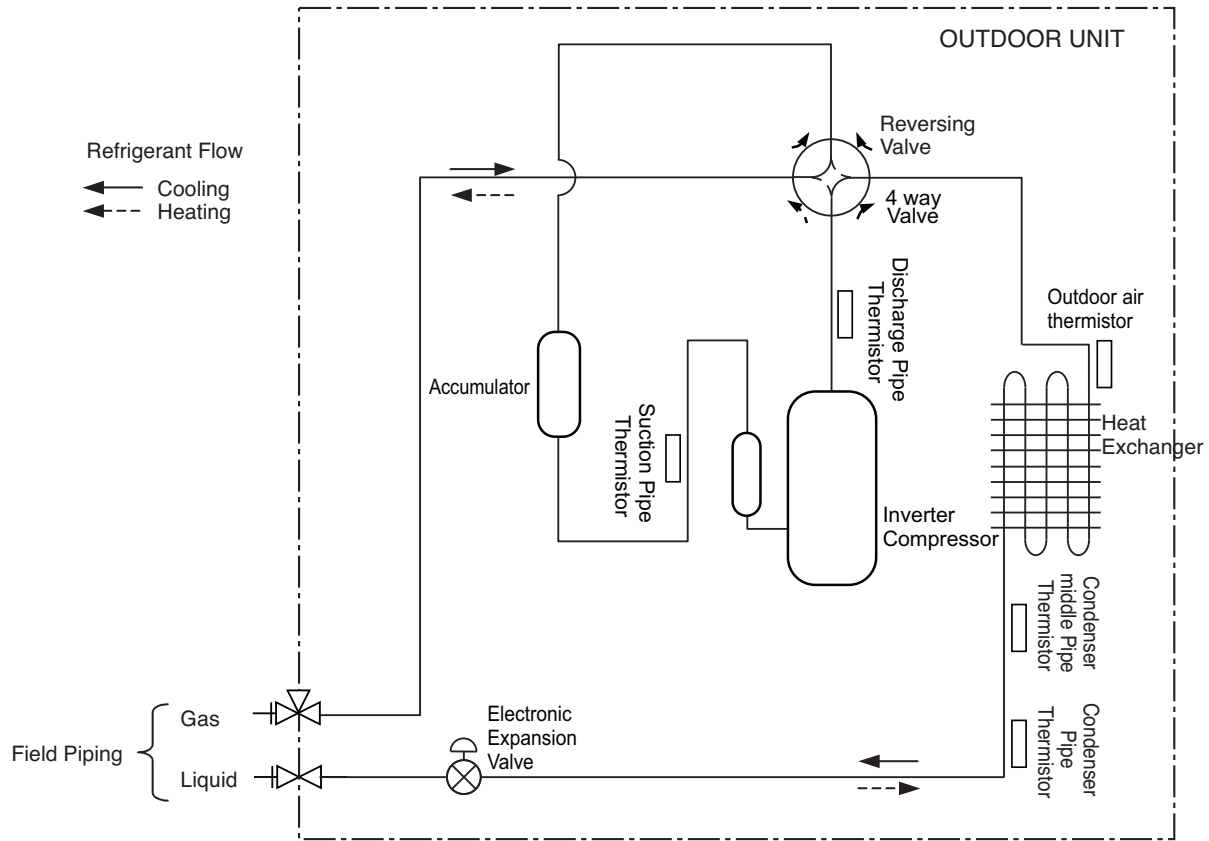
OUTDOOR UNIT

Refrigerant Flow
Cooling
Heating

Reversing Valve

4 way Valve

Discharge Pipe Thermistor

Outdoor air thermistor

Accumulator

Suction Pipe Thermistor

Heat Exchanger

Inverter Compressor

Condenser middle Pipe Thermistor

Condenser Pipe Thermistor

Field Piping
Gas
Liquid

Electronic Expansion Valve